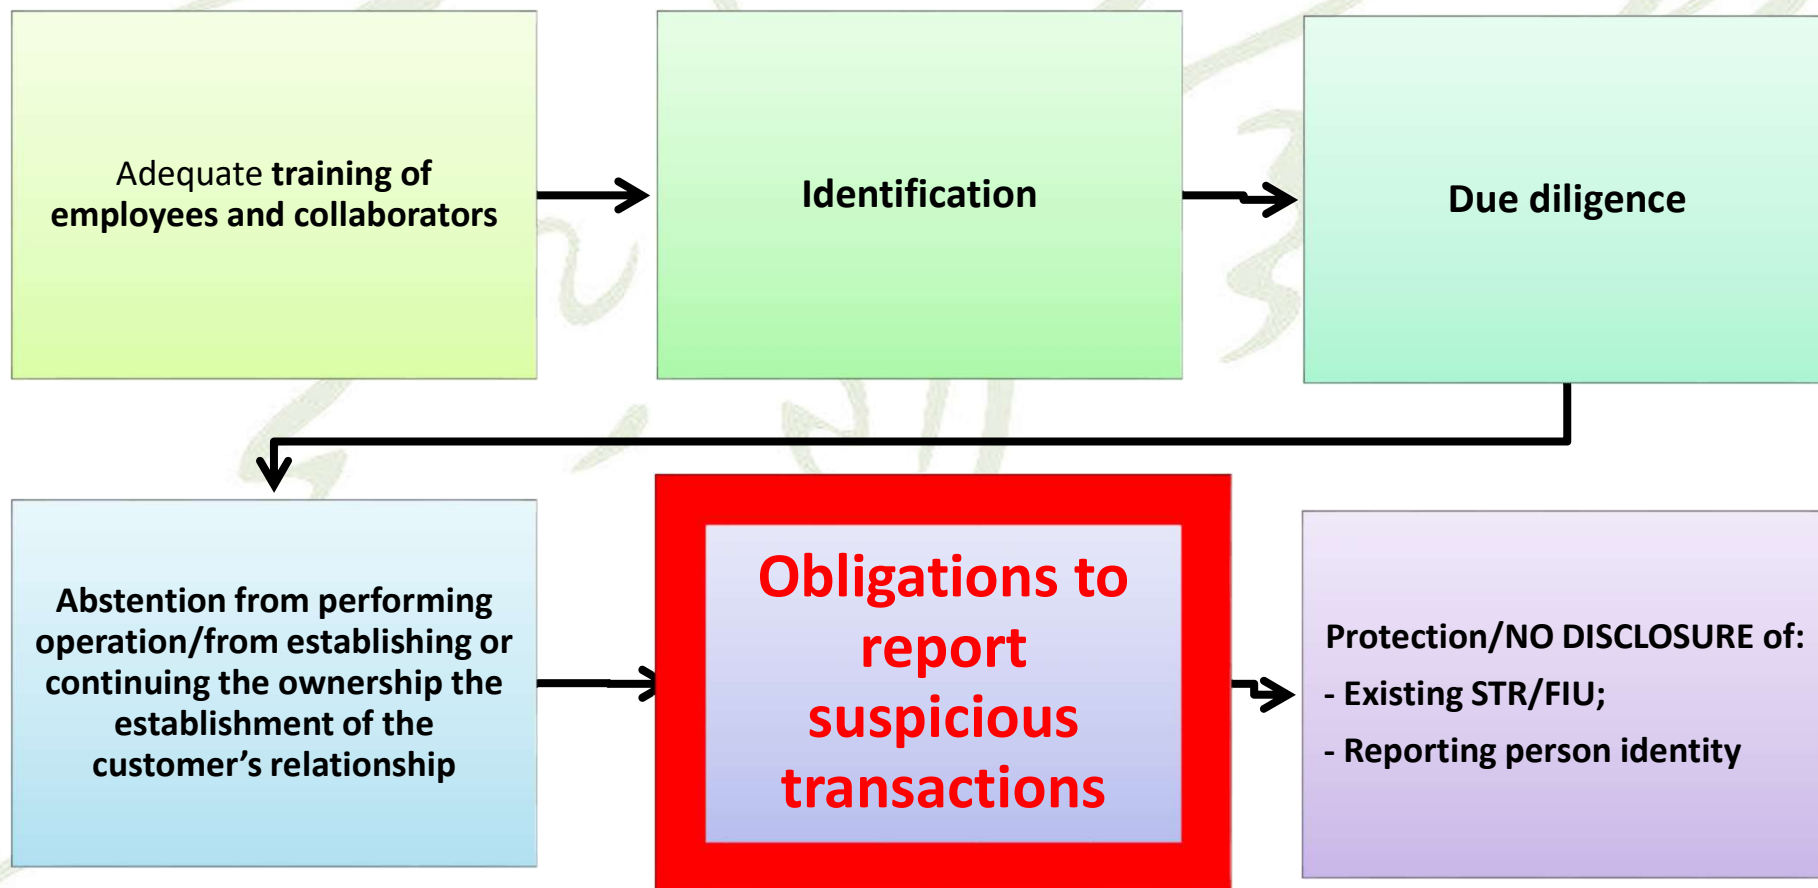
Adequate training of employees and collaborators

Identification

Due diligence

Abstention from performing operation/from establishing or continuing the ownership the establishment of the customer’s relationship

Obligations to report suspicious transactions

Protection/NO DISCLOSURE of:

- Existing STR/FIU;

- Reporting person identity